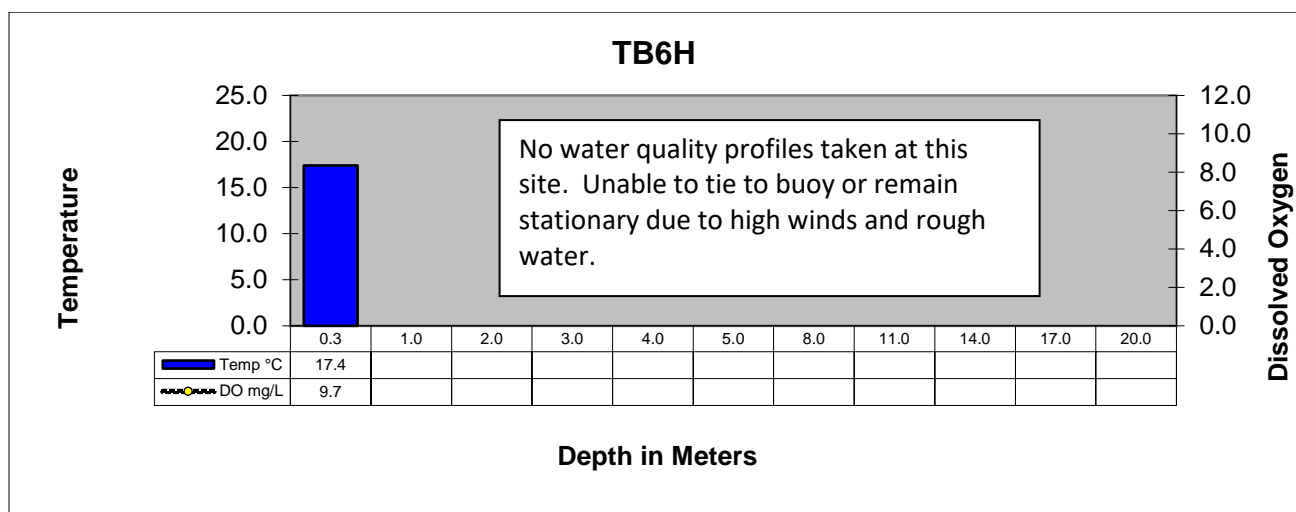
TB6H

Temperature

25.0
20.0
15.0
10.0
5.0
0.0

12.0
10.0
8.0
6.0
4.0
2.0
0.0

Dissolved Oxygen

No water quality profiles taken at this site. Unable to tie to buoy or remain stationary due to high winds and rough water.

| | 0.3 | 1.0 | 2.0 | 3.0 | 4.0 | 5.0 | 8.0 | 11.0 | 14.0 | 17.0 | 20.0 |
|---|---|---|---|---|---|---|---|---|---|---|---|
| Temp °C | 17.4 | | | | | | | | | | |
| DO mg/L | 9.7 | | | | | | | | | | |

Depth in Meters